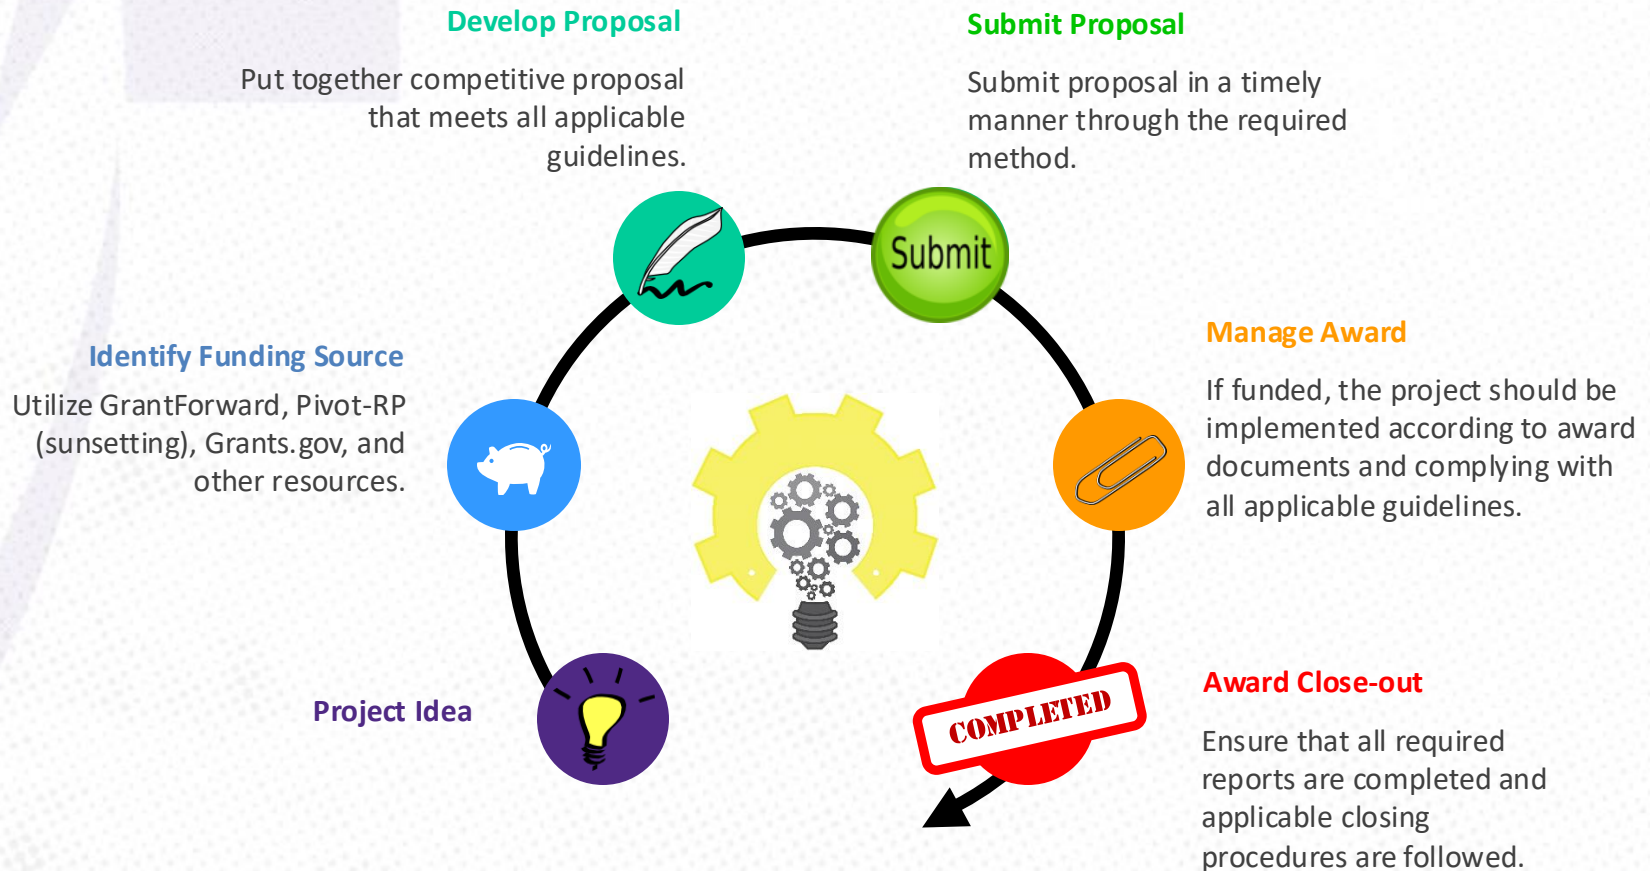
Develop Proposal

Put together competitive proposal that meets all applicable guidelines.

Submit Proposal

Submit proposal in a timely manner through the required method.

Submit

Identify Funding Source

Utilize GrantForward, Pivot-RP (sunsetting), Grants.gov, and other resources.

Manage Award

If funded, the project should be implemented according to award documents and complying with all applicable guidelines.

Project Idea

COMPLETED

Award Close-out

Ensure that all required reports are completed and applicable closing procedures are followed.